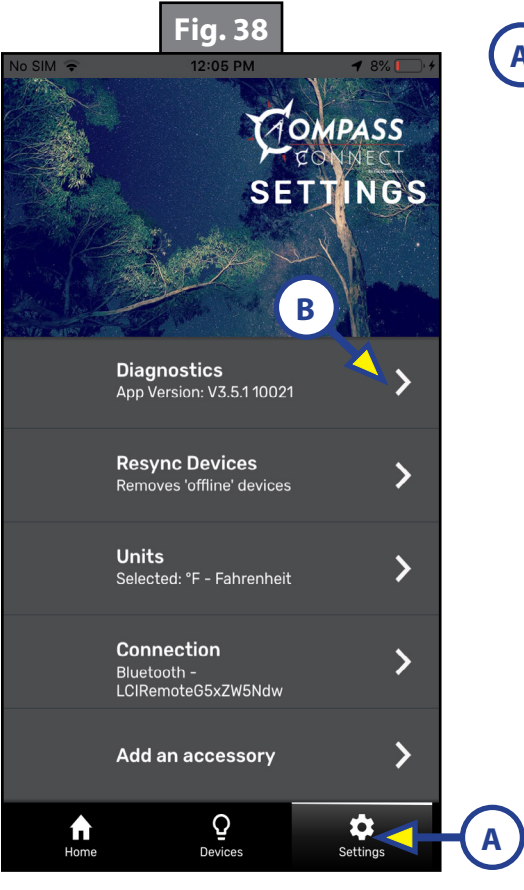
Fig. 38

No SIM 12:05 PM 8%

A

COMPASS CONNECT

SETTINGS

B

Diagnostics
App Version: V3.5.1 10021

Resync Devices
Removes 'offline' devices

Units
Selected: °F - Fahrenheit

Connection
Bluetooth - LCIRemoteG5xZW5Ndw

Add an accessory

Home Devices Settings

A